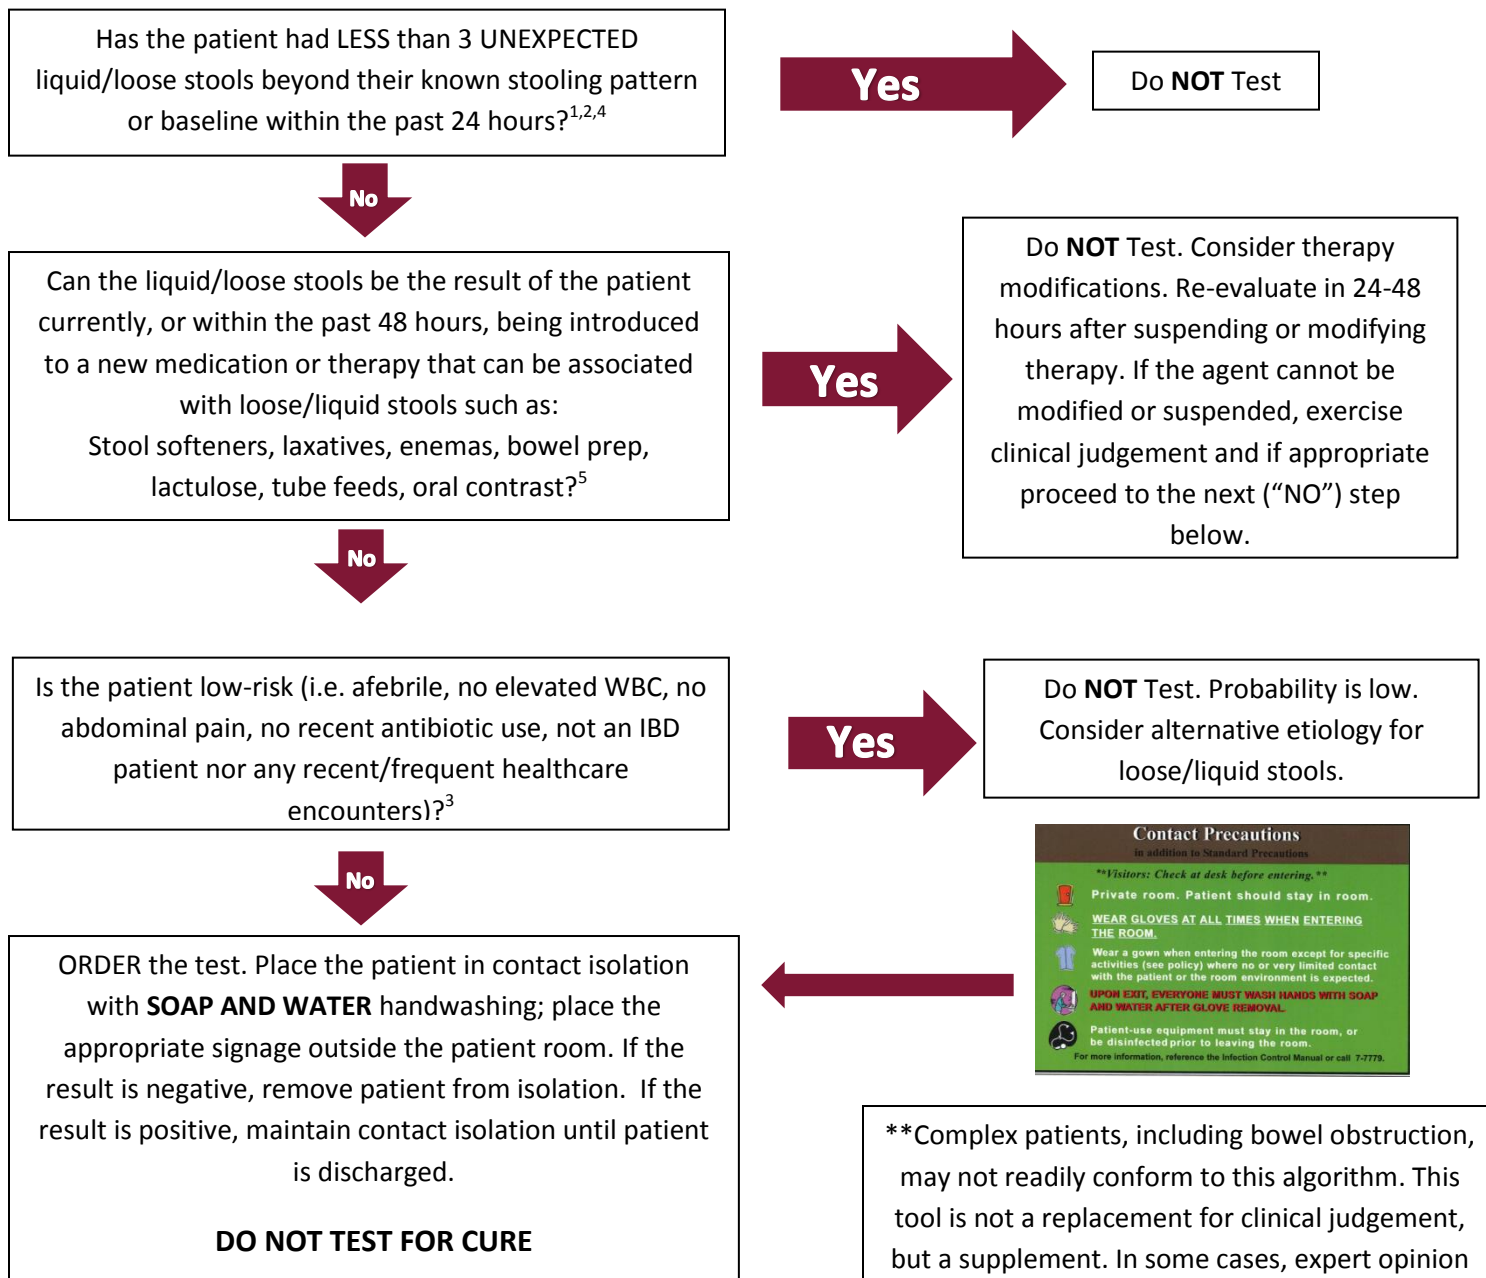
Has the patient had LESS than 3 UNEXPECTED liquid/loose stools beyond their known stooling pattern or baseline within the past 24 hours?$^{1,2,4}$

Yes

Do **NOT** Test

No

Can the liquid/loose stools be the result of the patient currently, or within the past 48 hours, being introduced to a new medication or therapy that can be associated with loose/liquid stools such as:
Stool softeners, laxatives, enemas, bowel prep, lactulose, tube feeds, oral contrast?$^{5}$

Yes

Do **NOT** Test. Consider therapy modifications. Re-evaluate in 24-48 hours after suspending or modifying therapy. If the agent cannot be modified or suspended, exercise clinical judgement and if appropriate proceed to the next ("NO") step below.

No

Is the patient low-risk (i.e. afebrile, no elevated WBC, no abdominal pain, no recent antibiotic use, not an IBD patient nor any recent/frequent healthcare encounters)?$^{3}$

Yes

Do **NOT** Test. Probability is low. Consider alternative etiology for loose/liquid stools.

Contact Precautions
in addition to Standard Precautions
**Visitors: Check at desk before entering.**
Private room. Patient should stay in room.
WEAR GLOVES AT ALL TIMES WHEN ENTERING THE ROOM.
Wear a gown when entering the room except for specific activities (see policy) where no or very limited contact with the patient or the room environment is expected.
UPON EXIT, EVERYONE MUST WASH HANDS WITH SOAP AND WATER AFTER GLOVE REMOVAL.
Patient-use equipment must stay in the room, or be disinfected prior to leaving the room.
For more information, reference the Infection Control Manual or call 7-7779.

No

ORDER the test. Place the patient in contact isolation with **SOAP AND WATER** handwashing; place the appropriate signage outside the patient room. If the result is negative, remove patient from isolation. If the result is positive, maintain contact isolation until patient is discharged.

**DO NOT TEST FOR CURE**

**Complex patients, including bowel obstruction, may not readily conform to this algorithm. This tool is not a replacement for clinical judgement, but a supplement. In some cases, expert opinion